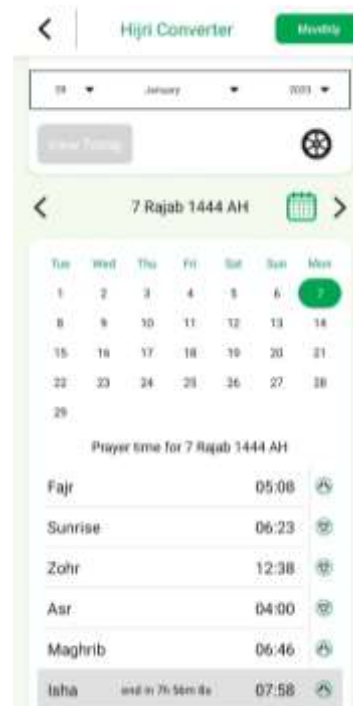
<

Hijri Converter

Monthly

29 ▾ January ▾ 2023 ▾

View Today

7 Rajab 1444 AH

<

>

| Tue | Wed | Thu | Fri | Sat | Sun | Mon |
|---|---|---|---|---|---|---|
| 1 | 2 | 3 | 4 | 5 | 6 | 7 |
| 8 | 9 | 10 | 11 | 12 | 13 | 14 |
| 15 | 16 | 17 | 18 | 19 | 20 | 21 |
| 22 | 23 | 24 | 25 | 26 | 27 | 28 |
| 29 | | | | | | |

Prayer time for 7 Rajab 1444 AH

Fajr 05:08

Sunrise 06:23

Zohr 12:38

Asr 04:00

Maghrib 06:46

Isha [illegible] 07:58